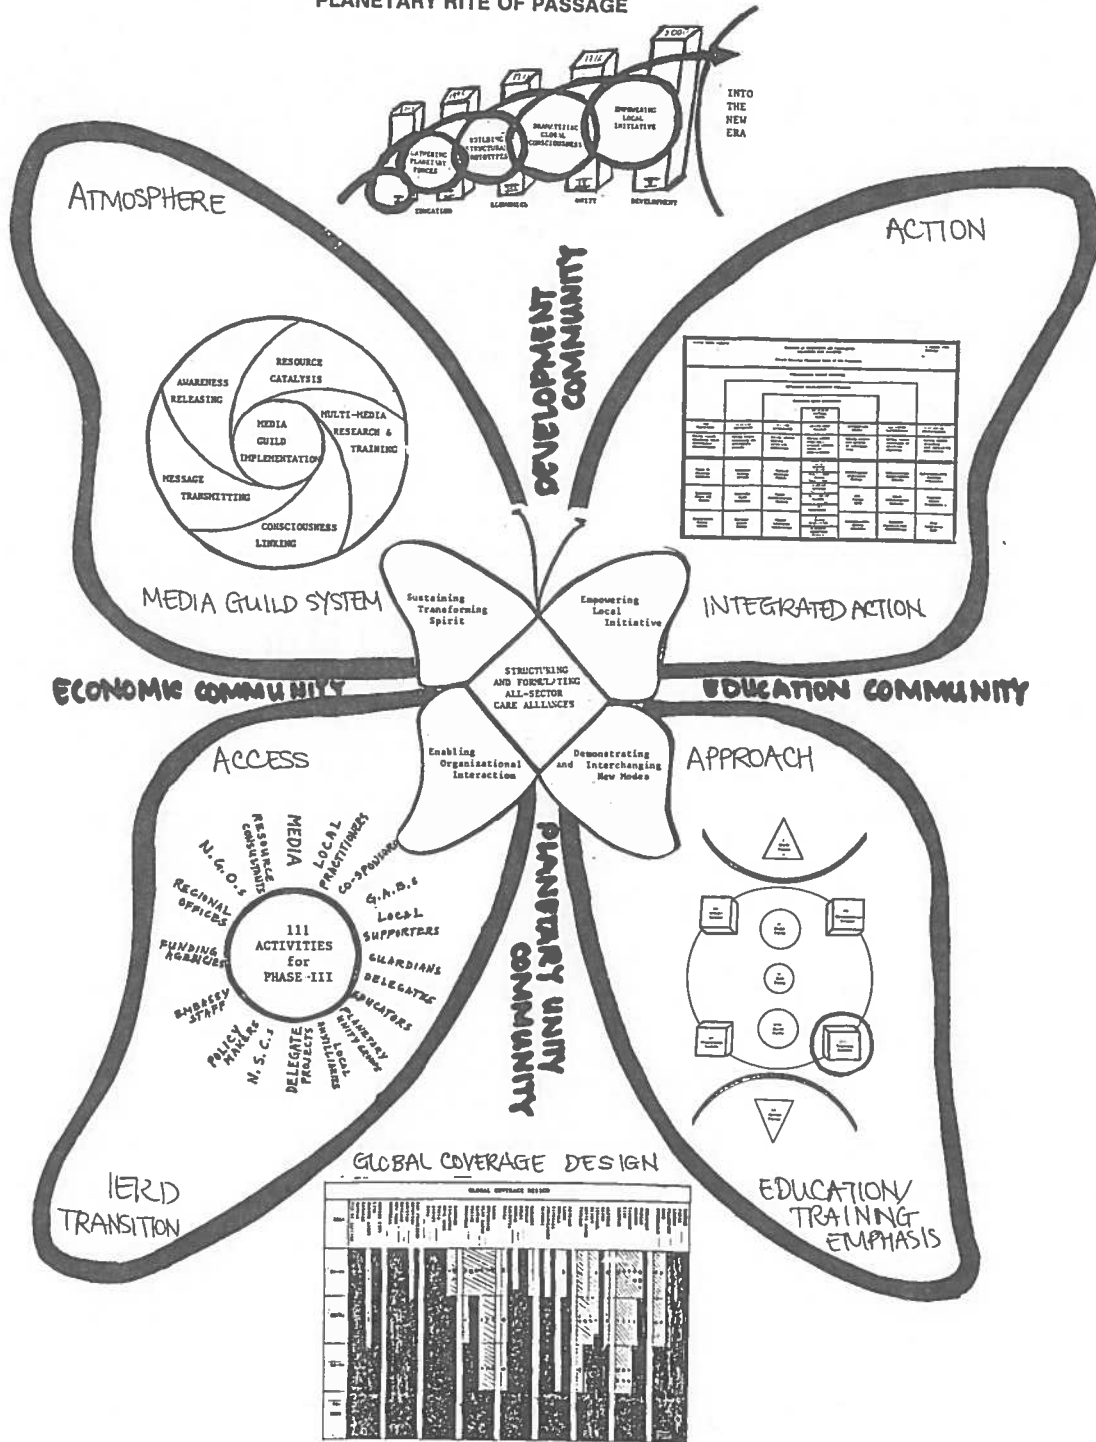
PLANETARY RITE OF PASSAGE

INTO THE NEW ERA

GATHERING PLANETARY FORCES

BUILDING STRUCTURAL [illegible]

DRAMATIZING GLOBAL CONSCIOUSNESS

EMPOWERING LOCAL INITIATIVE

EDUCATION

ECONOMICS

UNITY

DEVELOPMENT

ATMOSPHERE

ACTION

DEVELOPMENT COMMUNITY

RESOURCE CATALYSIS

AWARENESS RELEASING

MEDIA GUILD IMPLEMENTATION

MULTI-MEDIA RESEARCH & TRAINING

MESSAGE TRANSMITTING

CONSCIOUSNESS LINKING

MEDIA GUILD SYSTEM

INTEGRATED ACTION

Sustaining Transforming Spirit

Empowering Local Initiative

STRUCTURING AND FORMULATING ALL-SECTOR CARE ALLIANCES

Enabling Organizational Interaction

Demonstrating and Interchanging New Modes

ECONOMIC COMMUNITY

EDUCATION COMMUNITY

ACCESS

APPROACH

PLANETARY UNITY COMMUNITY

MEDIA

RESOURCE CONSULTANTS

LOCAL PRACTITIONERS

CO-SPONSORS

N.G.O.s

G.A.B.s

REGIONAL OFFICES

LOCAL SUPPORTERS

111 ACTIVITIES for PHASE-III

FUNDING AGENCIES

GUARDIANS

DELEGATES

EMBASSY STAFF

EDUCATORS

POLICY MAKERS

PLANETARY UNITY GROUPS

N.S.C.s

DELEGATE PROJECTS

LOCAL AUXILIARIES

GLOBAL COVERAGE DESIGN

GLOBAL COVERAGE DESIGN

IERD TRANSITION

EDUCATION/ TRAINING EMPHASIS